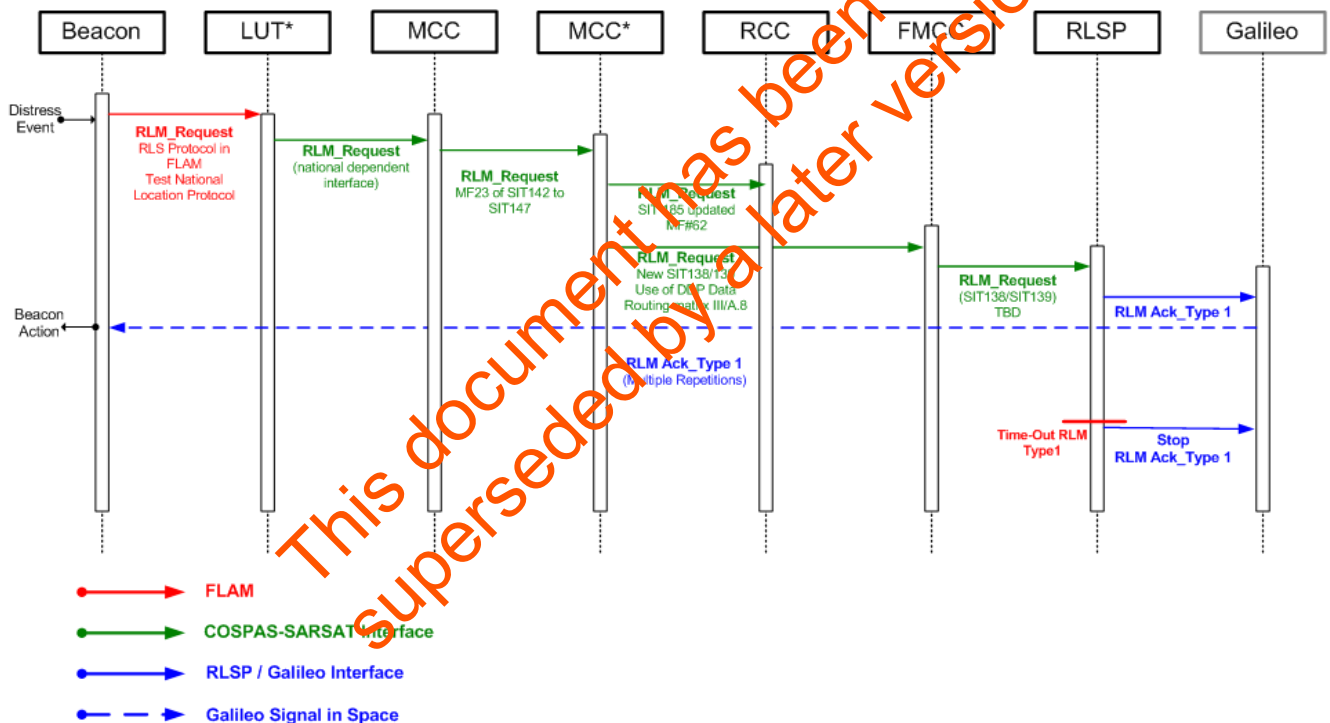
Beacon LUT* MCC MCC* RCC FMCC RLSP Galileo

Distress Event

RLM_Request
RLS Protocol in FLAM
Test National Location Protocol

RLM_Request
(national dependent interface)

RLM_Request
MF23 of SIT142 to SIT147

RLM_Request
SIT185 updated MF#62

RLM_Request
New SIT138/139
Use of DDP Data
Routing matrix III/A.8

RLM_Request
(SIT138/SIT139)
TBD

RLM Ack_Type 1

Beacon Action

RLM Ack_Type 1
(Multiple Repetitions)

Time-Out RLM Type1

Stop
RLM Ack_Type 1

FLAM
COSPAS-SARSAT Interface
RLSP / Galileo Interface
Galileo Signal in Space

This document has been superseded by a later version